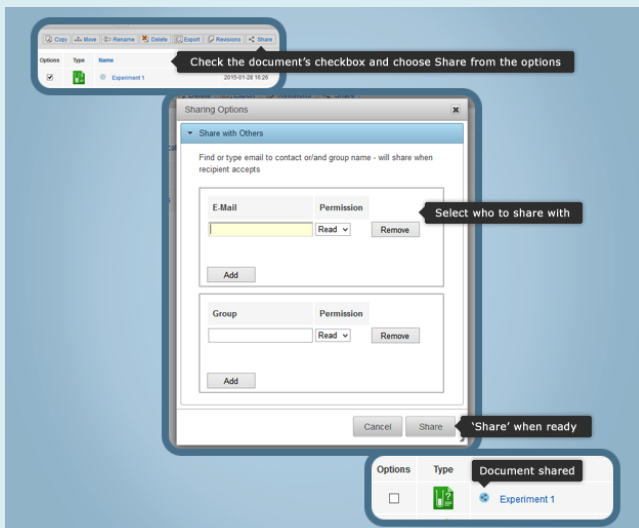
Copy Move Rename Delete Export Revisions Share

Options Type Name

Experiment 1 2015-01-28 16:26

Check the document's checkbox and choose Share from the options

Sharing Options

Share with Others

Find or type email to contact or/and group name - will share when recipient accepts

| E-Mail | Permission | |
|---|---|---|
| | Read | Remove |

Add

Select who to share with

| Group | Permission | |
|---|---|---|
| | Read | Remove |

Add

Cancel Share

'Share' when ready

| Options | Type | |
|---|---|---|
| | | Experiment 1 |

Document shared